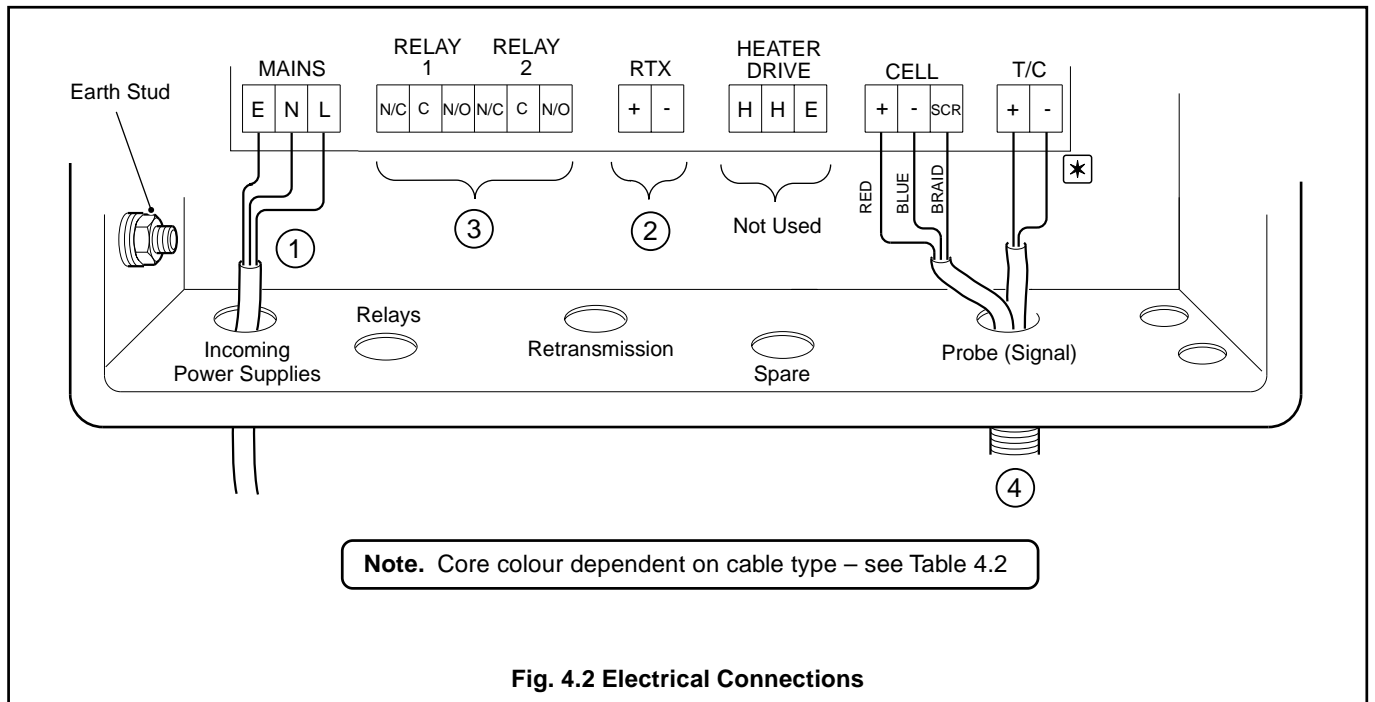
Earth Stud

MAINS
E N L

RELAY 1
N/C C N/O

RELAY 2
N/C C N/O

RTX
+ -

HEATER DRIVE
H H E

CELL
+ - SCR

T/C
+ -

✱

RED BLUE BRAID

1

3

2

Not Used

4

Relays

Incoming Power Supplies

Retransmission

Spare

Probe (Signal)

**Note.** Core colour dependent on cable type – see Table 4.2

**Fig. 4.2 Electrical Connections**